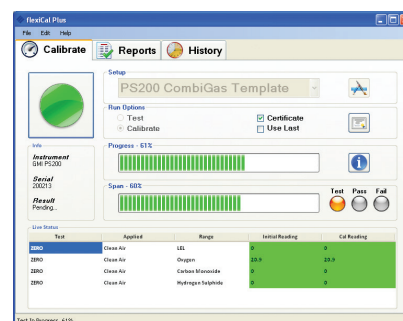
flexiCal Plus
File Edit Help
Calibrate
Reports
History
Setup
PS200 CombiGas Template
Run Options
Test
Calibrate
Certificate
Use Last
Info
Instrument
GMI PS200
Serial
200213
Result
Pending...
Progress - 61%
Span - 60%
Test Pass Fail
Live Status

| Test | Applied | Range | Initial Reading | Cal Reading |
|---|---|---|---|---|
| ZERO | Clean Air | LEL | 0 | 0 |
| ZERO | Clean Air | Oxygen | 20.9 | 20.9 |
| ZERO | Clean Air | Carbon Monoxide | 0 | 0 |
| ZERO | Clean Air | Hydrogen Sulphide | 0 | 0 |

Test In Progress 61%